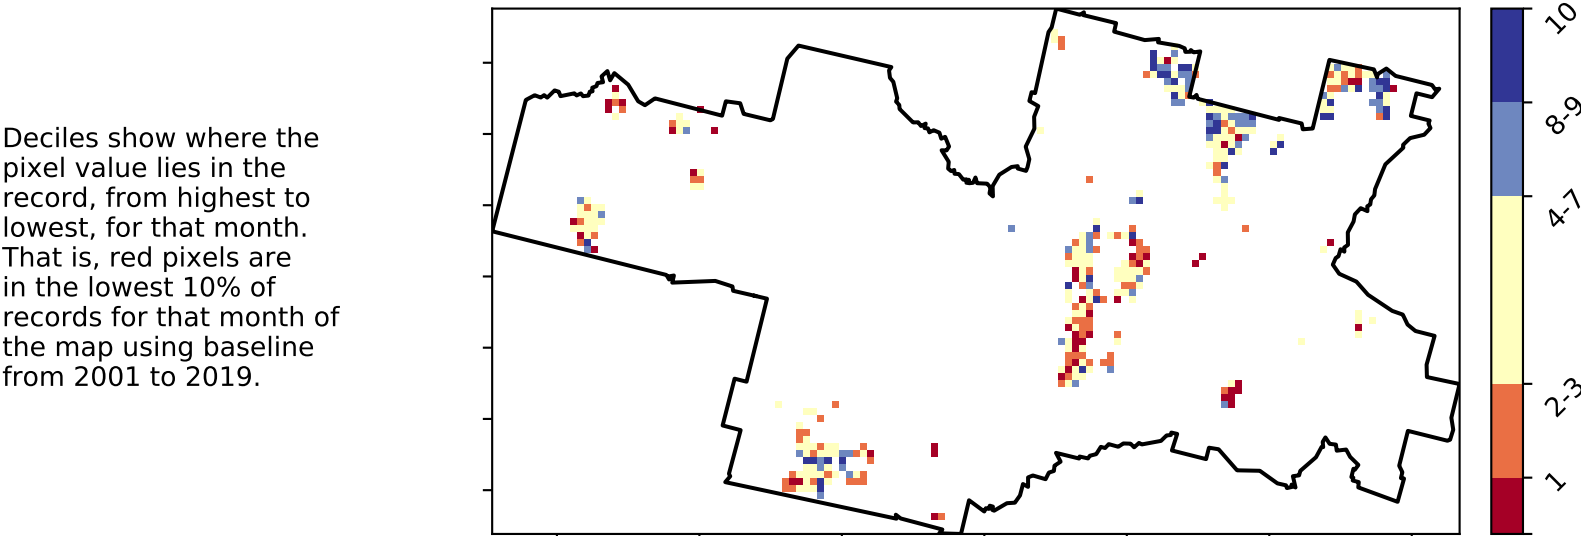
Deciles show where the pixel value lies in the record, from highest to lowest, for that month. That is, red pixels are in the lowest 10% of records for that month of the map using baseline from 2001 to 2019.

10
8-9
4-7
2-3
1